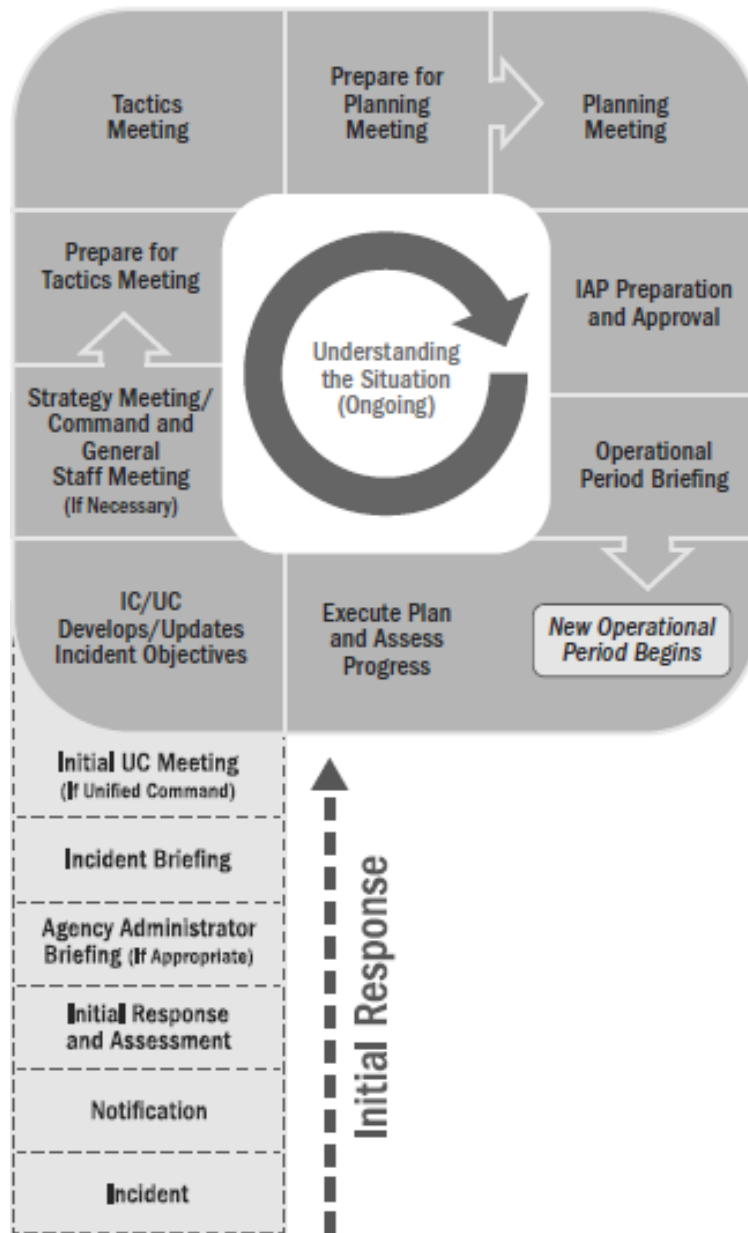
Tactics Meeting

Prepare for Planning Meeting

Planning Meeting

Prepare for Tactics Meeting

Understanding the Situation (Ongoing)

IAP Preparation and Approval

Strategy Meeting/ Command and General Staff Meeting (If Necessary)

Operational Period Briefing

IC/UC Develops/Updates Incident Objectives

Execute Plan and Assess Progress

New Operational Period Begins

Initial UC Meeting (If Unified Command)

Incident Briefing

Agency Administrator Briefing (If Appropriate)

Initial Response and Assessment

Notification

Incident

Initial Response